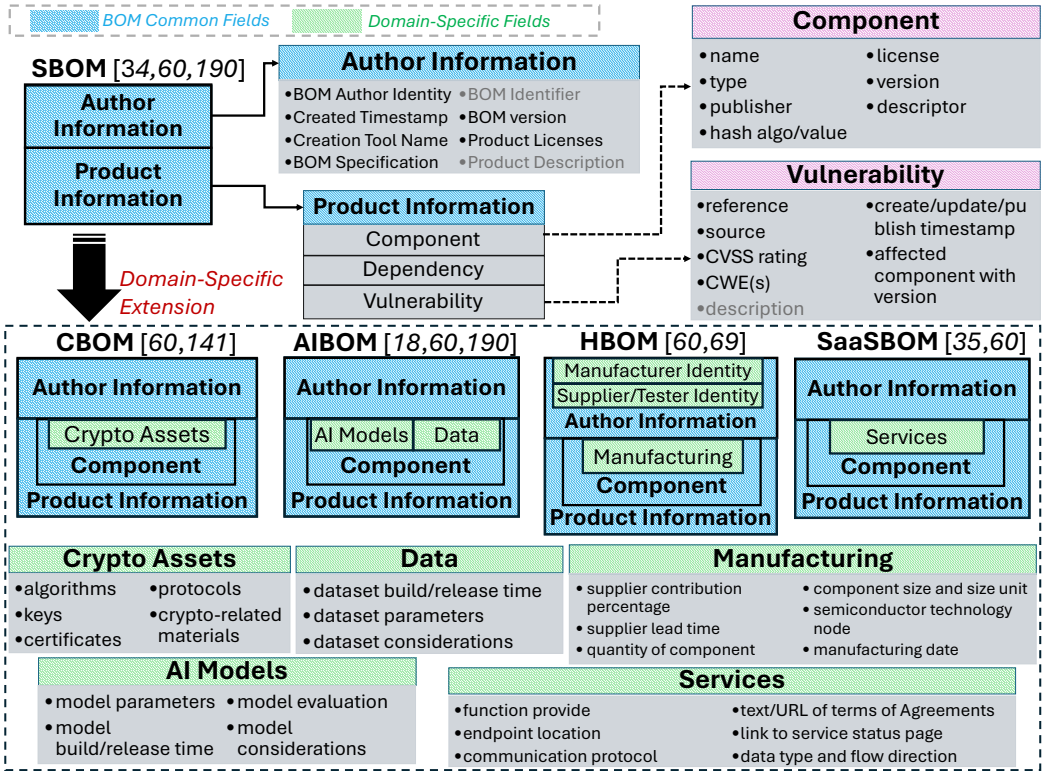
BOM Common Fields Domain-Specific Fields

SBOM [34,60,190]

Author Information

Product Information

Author Information
•BOM Author Identity •BOM Identifier
•Created Timestamp •BOM version
•Creation Tool Name •Product Licenses
•BOM Specification •Product Description

Product Information
Component
Dependency
Vulnerability

Component
•name •license
•type •version
•publisher •descriptor
•hash algo/value

Vulnerability
•reference •create/update/publish timestamp
•source •affected component with version
•CVSS rating
•CWE(s)
•description

Domain-Specific Extension

CBOM [60,141]
Author Information
Crypto Assets
Component
Product Information

AIBOM [18,60,190]
Author Information
AI Models Data
Component
Product Information

HBOM [60,69]
Manufacturer Identity
Supplier/Tester Identity
Author Information
Manufacturing
Component
Product Information

SaaSBOM [35,60]
Author Information
Services
Component
Product Information

Crypto Assets
•algorithms •protocols
•keys •crypto-related materials
•certificates

Data
•dataset build/release time
•dataset parameters
•dataset considerations

Manufacturing
•supplier contribution percentage •component size and size unit
•supplier lead time •semiconductor technology node
•quantity of component •manufacturing date

AI Models
•model parameters •model evaluation
•model build/release time •model considerations

Services
•function provide •text/URL of terms of Agreements
•endpoint location •link to service status page
•communication protocol •data type and flow direction